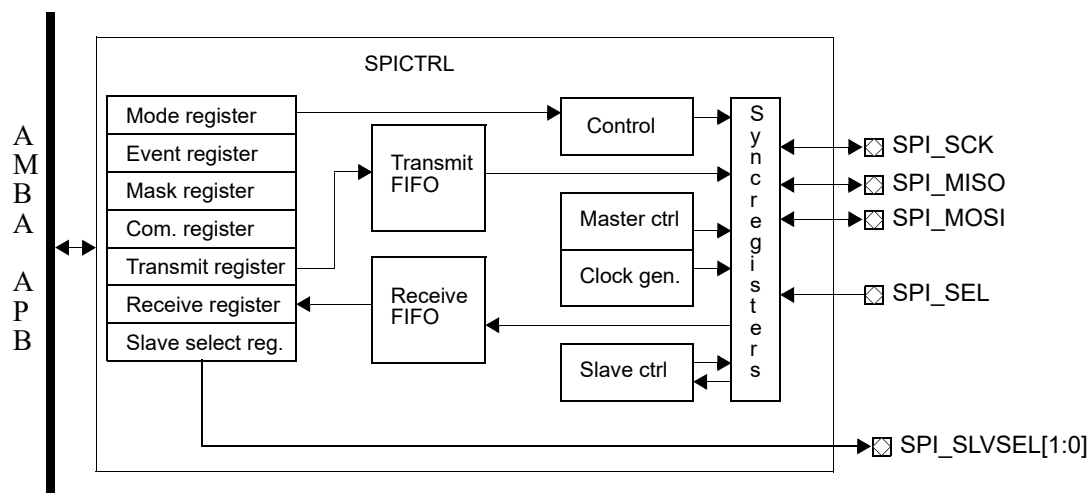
SPICTRL

A
M
B
A

A
P
B

Mode register
Event register
Mask register
Com. register
Transmit register
Receive register
Slave select reg.

Transmit FIFO

Receive FIFO

Control

Master ctrl

Clock gen.

Slave ctrl

S
y
n
c
r
e
g
i
s
t
e
r
s

SPI_SCK
SPI_MISO
SPI_MOSI
SPI_SEL
SPI_SLVSEL[1:0]